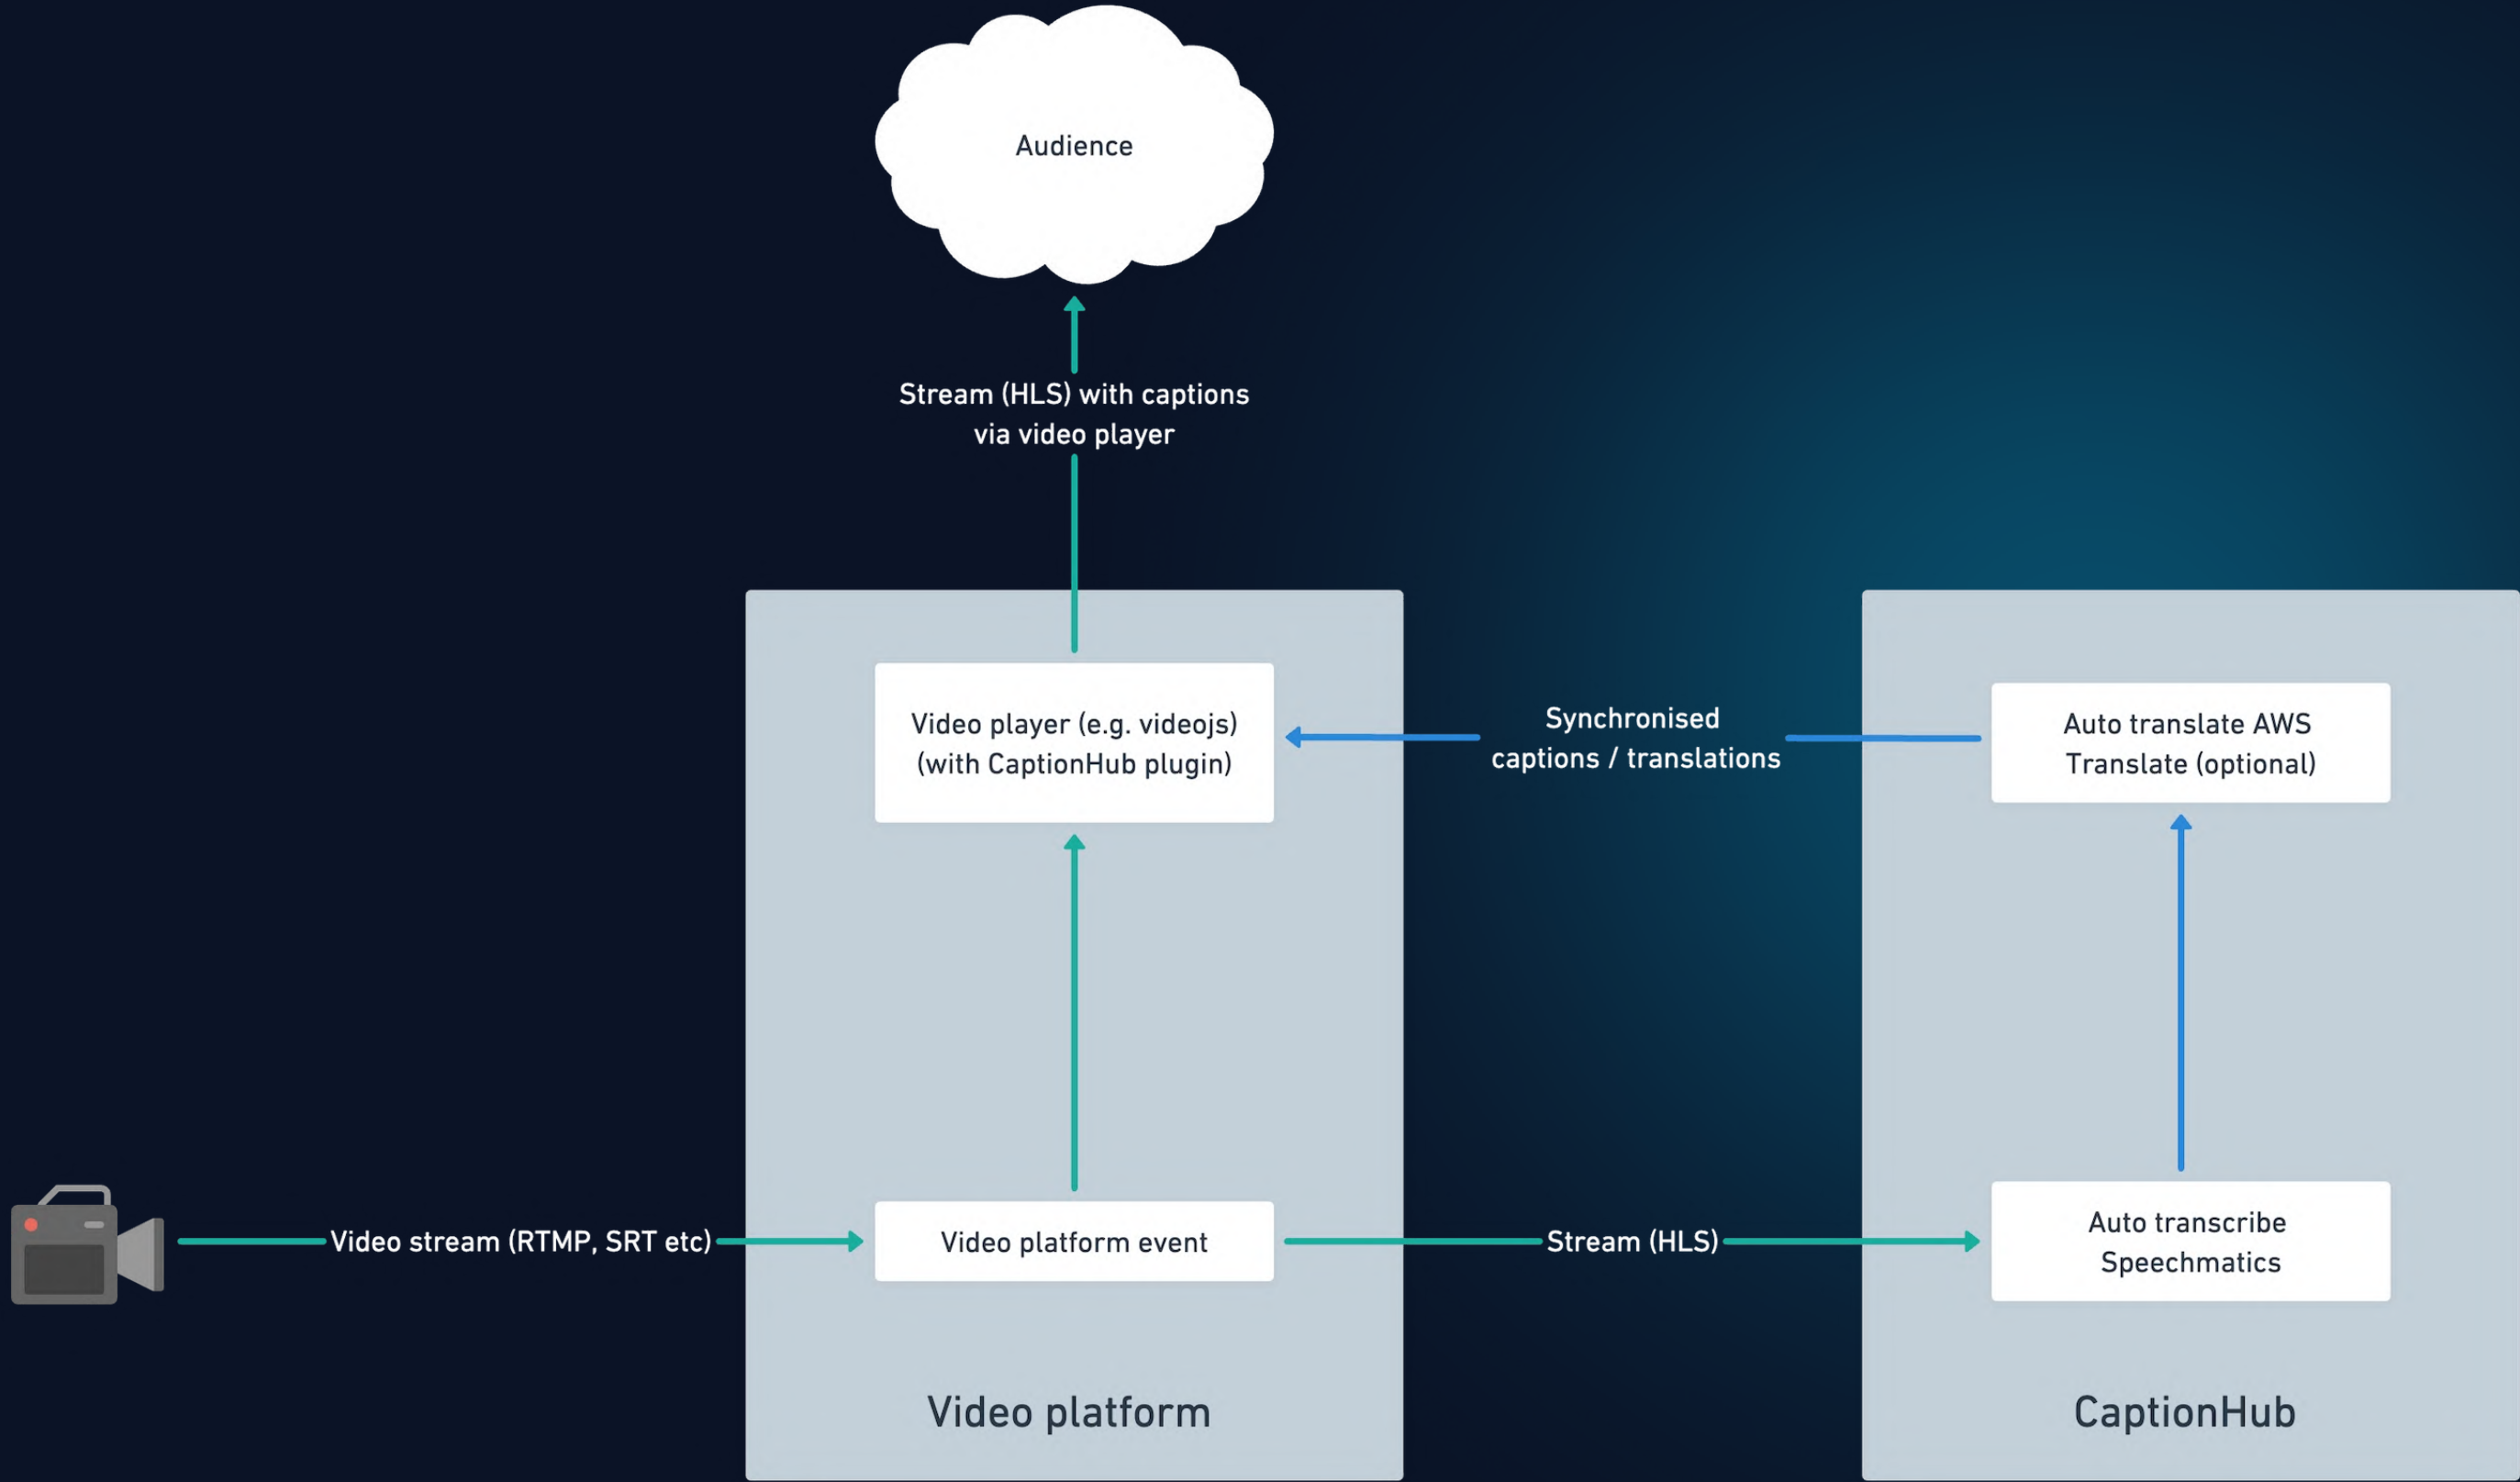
Audience

Stream (HLS) with captions via video player

Video player (e.g. videojs) (with CaptionHub plugin)

Synchronised captions / translations

Auto translate AWS Translate (optional)

Video stream (RTMP, SRT etc)

Video platform event

Stream (HLS)

Auto transcribe Speechmatics

Video platform

CaptionHub